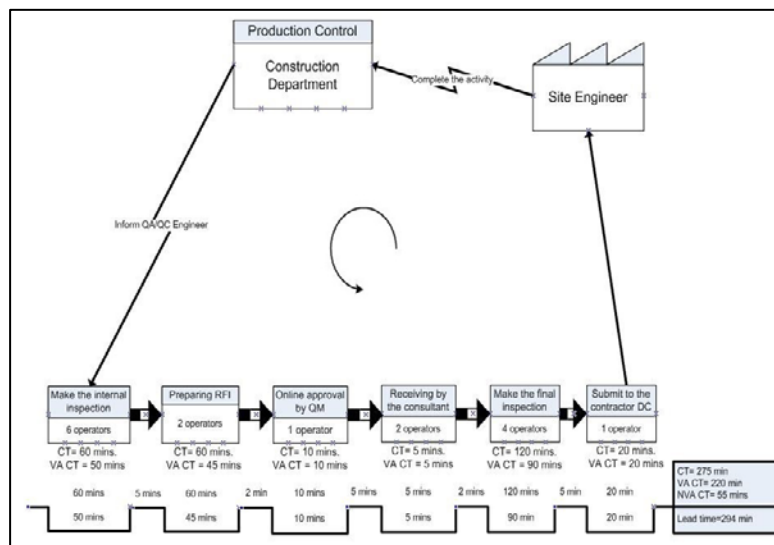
Production Control

Construction Department

Complete the activity

Site Engineer

Inform QA/QC Engineer

Make the internal inspection
6 operators
CT= 60 mins.
VA CT = 50 mins

Preparing RFI
2 operators
CT= 60 mins.
VA CT = 45 mins

Online approval by QM
1 operator
CT= 10 mins.
VA CT = 10 mins

Receiving by the consultant
2 operators
CT= 5 mins.
VA CT = 5 mins

Make the final inspection
4 operators
CT= 120 mins.
VA CT = 90 mins

Submit to the contractor DC
1 operator
CT= 20 mins.
VA CT = 20 mins

60 mins
50 mins
5 mins
60 mins
45 mins
2 min
10 mins
10 mins
5 mins
5 mins
5 mins
2 mins
120 mins
90 min
5 min
20 min
20 min

CT= 275 min
VA CT= 220 min
NVA CT= 55 mins

Lead time=294 min